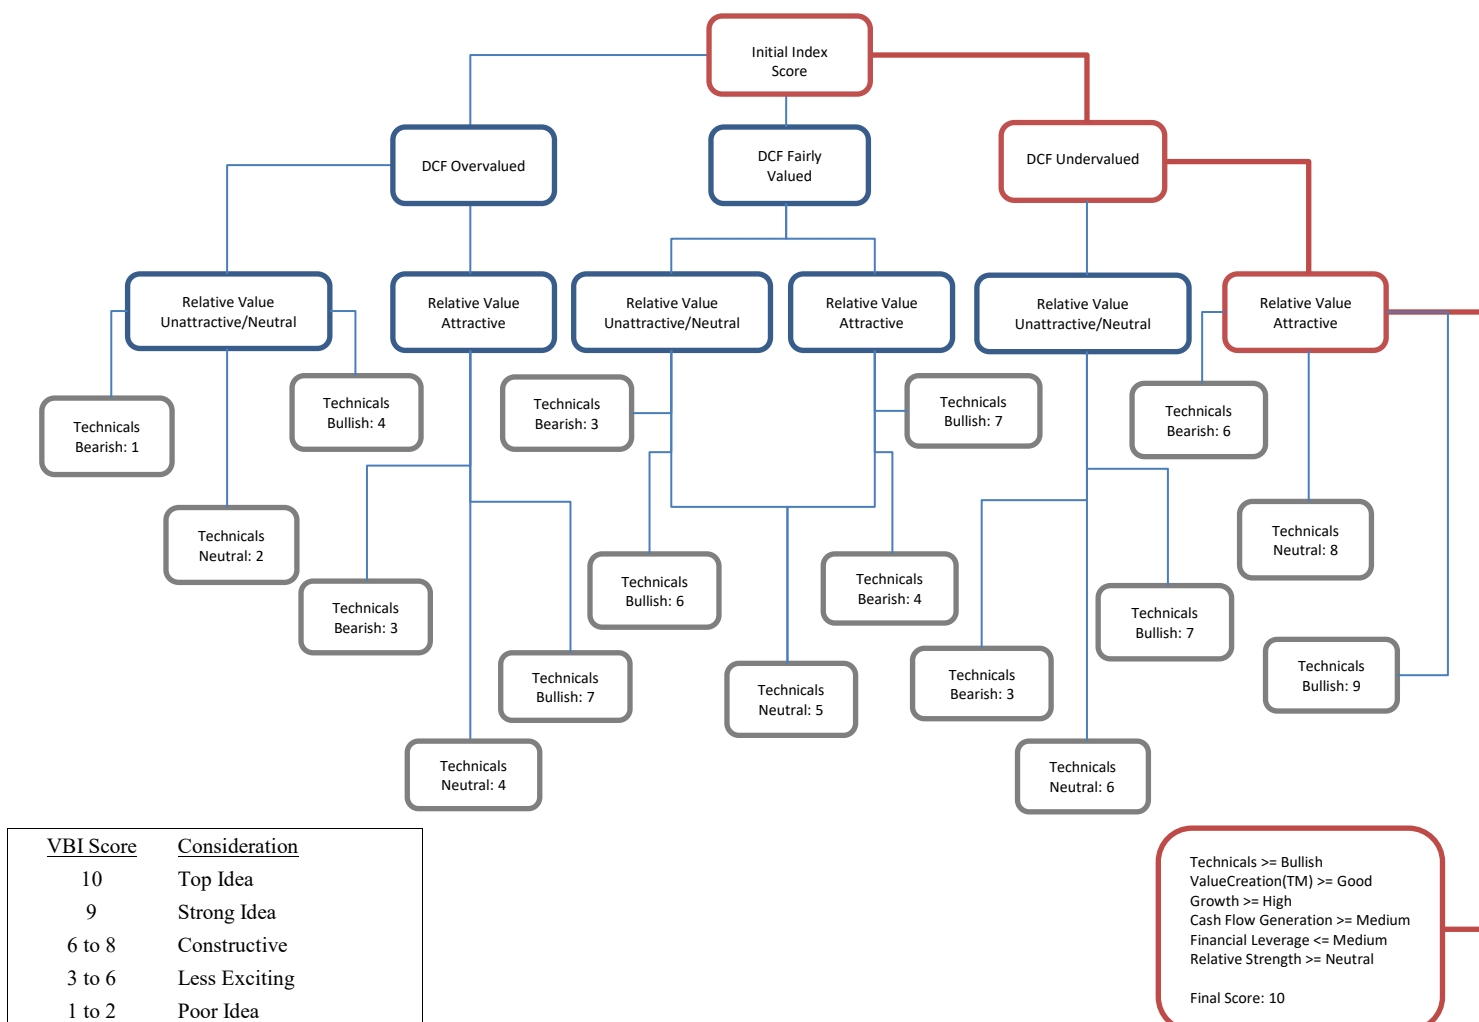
Initial Index Score

DCF Overvalued

DCF Fairly Valued

DCF Undervalued

Relative Value Unattractive/Neutral

Relative Value Attractive

Relative Value Unattractive/Neutral

Relative Value Attractive

Relative Value Unattractive/Neutral

Relative Value Attractive

Technicals Bearish: 1

Technicals Bullish: 4

Technicals Bearish: 3

Technicals Bullish: 7

Technicals Bearish: 6

Technicals Neutral: 2

Technicals Bearish: 3

Technicals Bullish: 6

Technicals Bearish: 4

Technicals Neutral: 8

Technicals Bullish: 7

Technicals Bullish: 7

Technicals Neutral: 5

Technicals Bearish: 3

Technicals Bullish: 9

Technicals Neutral: 4

Technicals Neutral: 6

| VBI Score | Consideration |
|---|---|
| 10 | Top Idea |
| 9 | Strong Idea |
| 6 to 8 | Constructive |
| 3 to 6 | Less Exciting |
| 1 to 2 | Poor Idea |

Technicals >= Bullish
ValueCreation(TM) >= Good
Growth >= High
Cash Flow Generation >= Medium
Financial Leverage <= Medium
Relative Strength >= Neutral

Final Score: 10